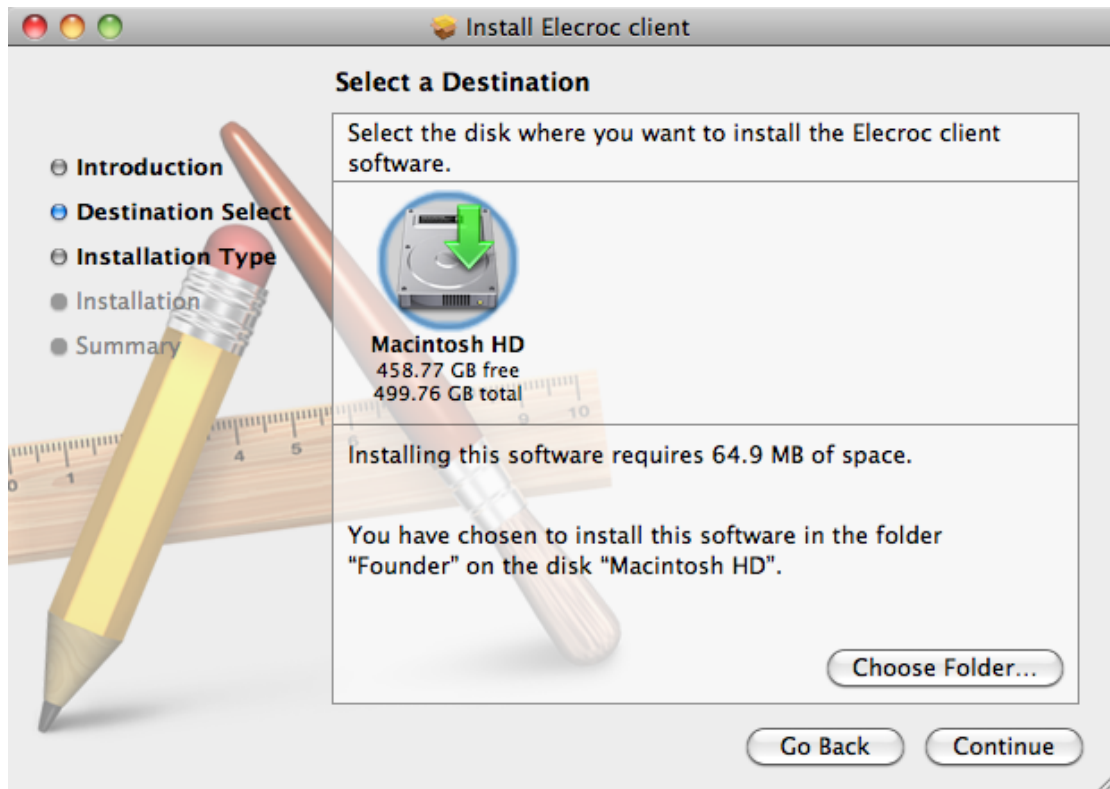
Install Elecroc client

Select a Destination

Introduction
Destination Select
Installation Type
Installation
Summary

Select the disk where you want to install the Elecroc client software.

Macintosh HD
458.77 GB free
499.76 GB total

Installing this software requires 64.9 MB of space.

You have chosen to install this software in the folder "Founder" on the disk "Macintosh HD".

Choose Folder...

Go Back
Continue